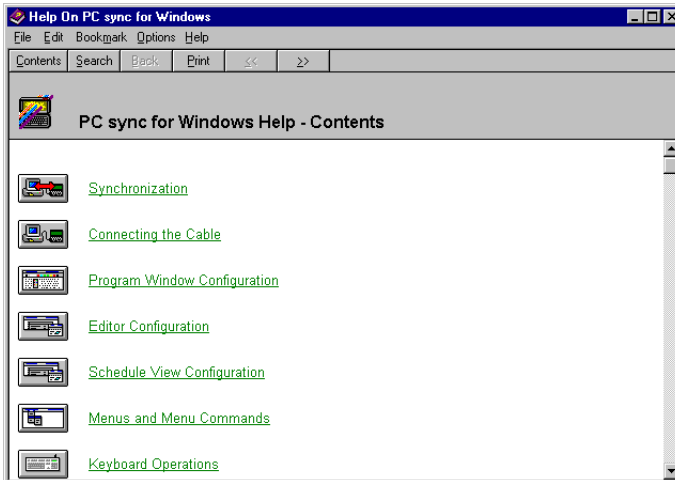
Help On PC sync for Windows

File Edit Bookmark Options Help

Contents Search Back Print << >>

PC sync for Windows Help - Contents

Synchronization

Connecting the Cable

Program Window Configuration

Editor Configuration

Schedule View Configuration

Menus and Menu Commands

Keyboard Operations